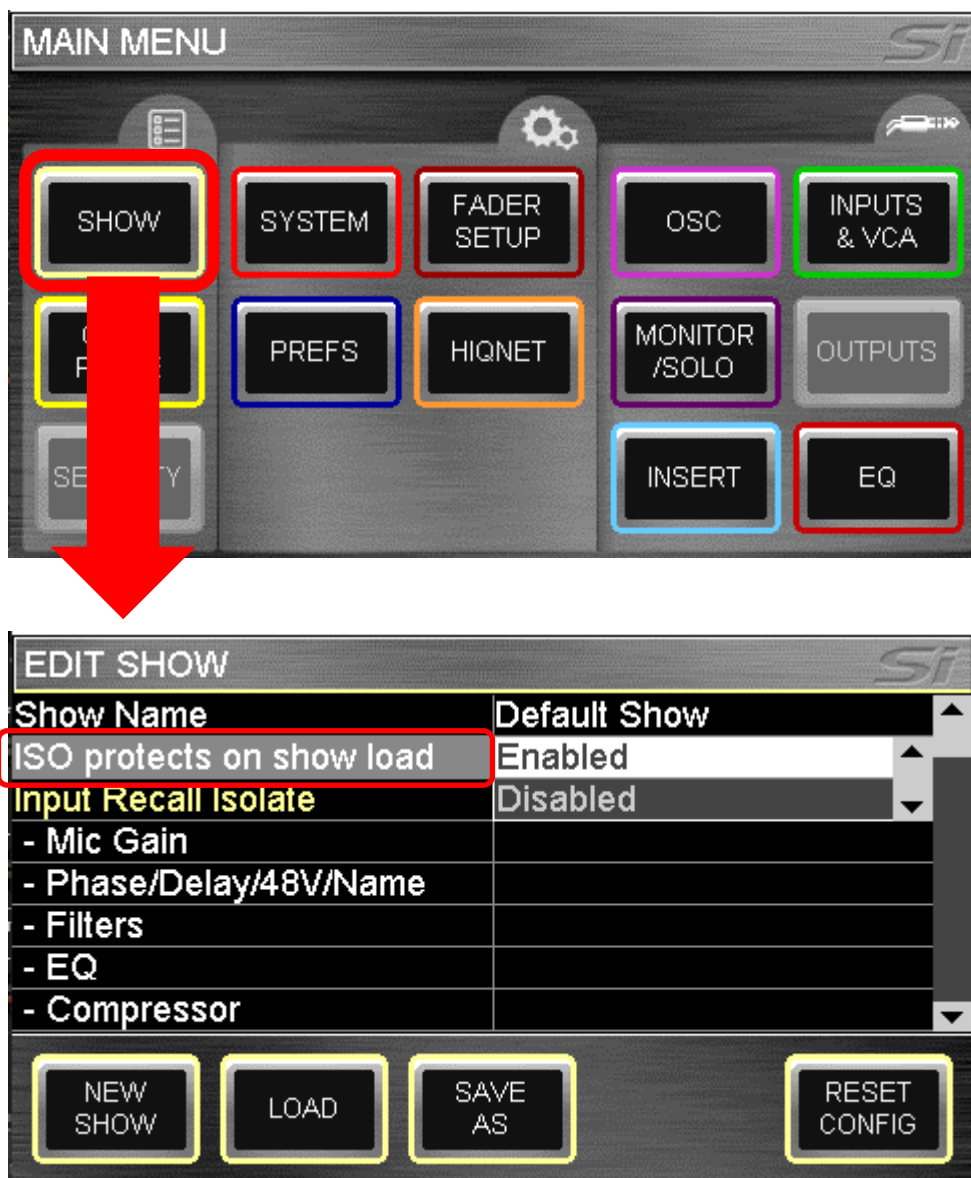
MAIN MENU

SHOW

SYSTEM

FADER SETUP

OSC

INPUTS & VCA

C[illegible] P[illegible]

PREFS

HIQNET

MONITOR /SOLO

OUTPUTS

SE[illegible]TY

INSERT

EQ

EDIT SHOW

| Show Name | Default Show |
|---|---|
| ISO protects on show load | Enabled |
| Input Recall Isolate | Disabled |
| - Mic Gain | |
| - Phase/Delay/48V/Name | |
| - Filters | |
| - EQ | |
| - Compressor | |

NEW SHOW

LOAD

SAVE AS

RESET CONFIG